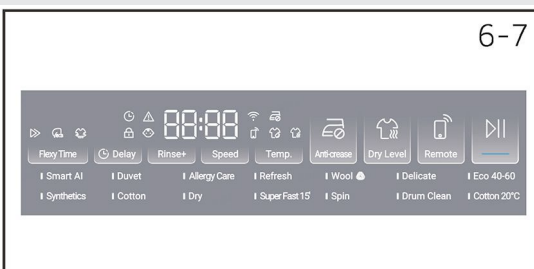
6-7

88:88

Flexy Time
Delay
Rinse+
Speed
Temp.
Anti-crease
Dry Level
Remote

Smart AI
Duvet
Allergy Care
Refresh
Wool
Delicate
Eco 40-60

Synthetics
Cotton
Dry
Super Fast 15'
Spin
Drum Clean
Cotton 20°C